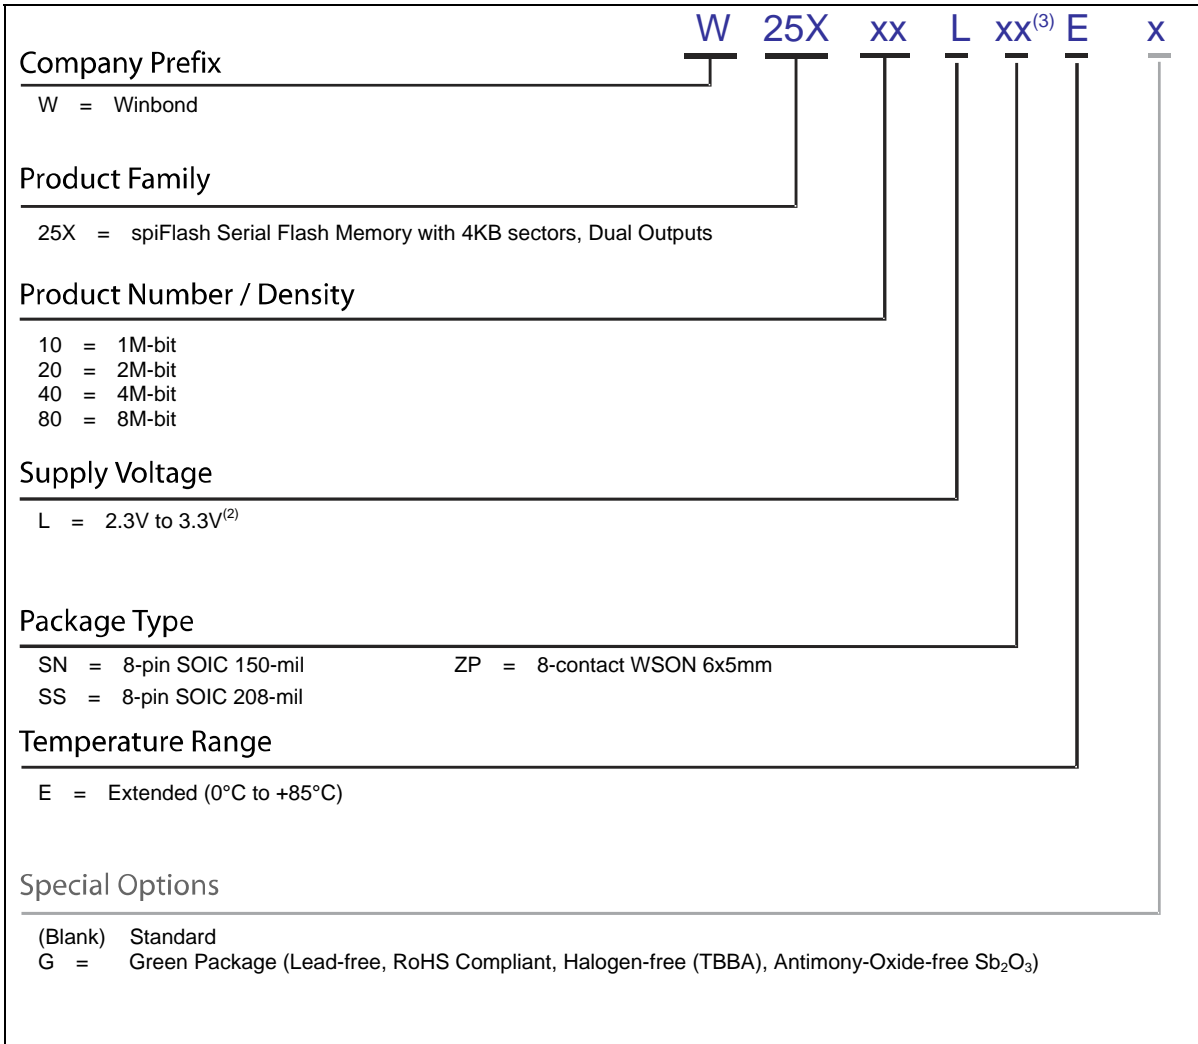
W 25X xx L xx$^{(3)}$ E x

Company Prefix

W = Winbond

Product Family

25X = spiFlash Serial Flash Memory with 4KB sectors, Dual Outputs

Product Number / Density

10 = 1M-bit
20 = 2M-bit
40 = 4M-bit
80 = 8M-bit

Supply Voltage

L = 2.3V to 3.3V$^{(2)}$

Package Type

SN = 8-pin SOIC 150-mil
SS = 8-pin SOIC 208-mil

ZP = 8-contact WSON 6x5mm

Temperature Range

E = Extended (0°C to +85°C)

Special Options

(Blank) Standard
G = Green Package (Lead-free, RoHS Compliant, Halogen-free (TBBA), Antimony-Oxide-free $Sb_2O_3$)